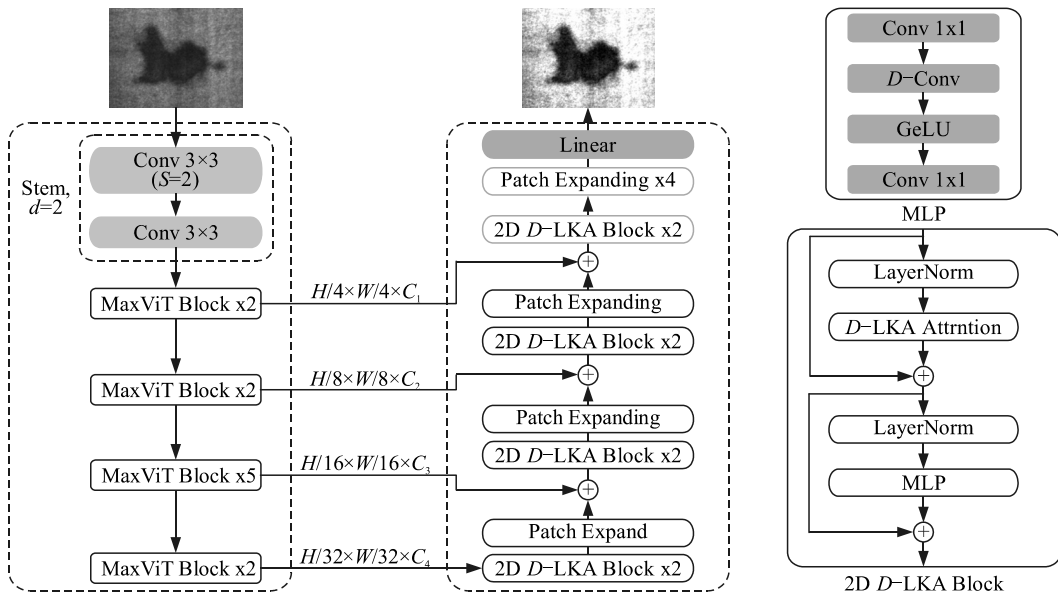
Stem, $d$=2

Conv 3×3 ($S$=2)

Conv 3×3

MaxViT Block x2

$H/4×W/4×C_1$

MaxViT Block x2

$H/8×W/8×C_2$

MaxViT Block x5

$H/16×W/16×C_3$

MaxViT Block x2

$H/32×W/32×C_4$

Linear

Patch Expanding x4

2D $D$−LKA Block x2

Patch Expanding

2D $D$−LKA Block x2

Patch Expanding

2D $D$−LKA Block x2

Patch Expand

2D $D$−LKA Block x2

Conv 1x1

$D$−Conv

GeLU

Conv 1x1

MLP

LayerNorm

$D$−LKA Attrntion

LayerNorm

MLP

2D $D$−LKA Block